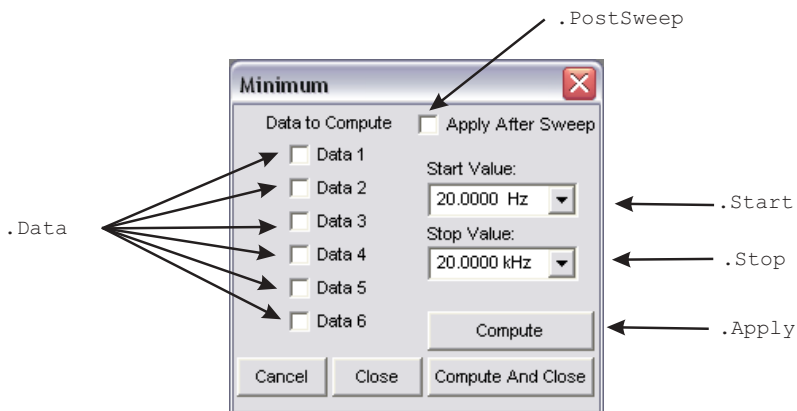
.PostSweep

Minimum

Data to Compute

Apply After Sweep

Data 1

Data 2

Data 3

Data 4

Data 5

Data 6

Start Value:

20.0000 Hz

Stop Value:

20.0000 kHz

Compute

Cancel

Close

Compute And Close

.Data

.Start

.Stop

.Apply